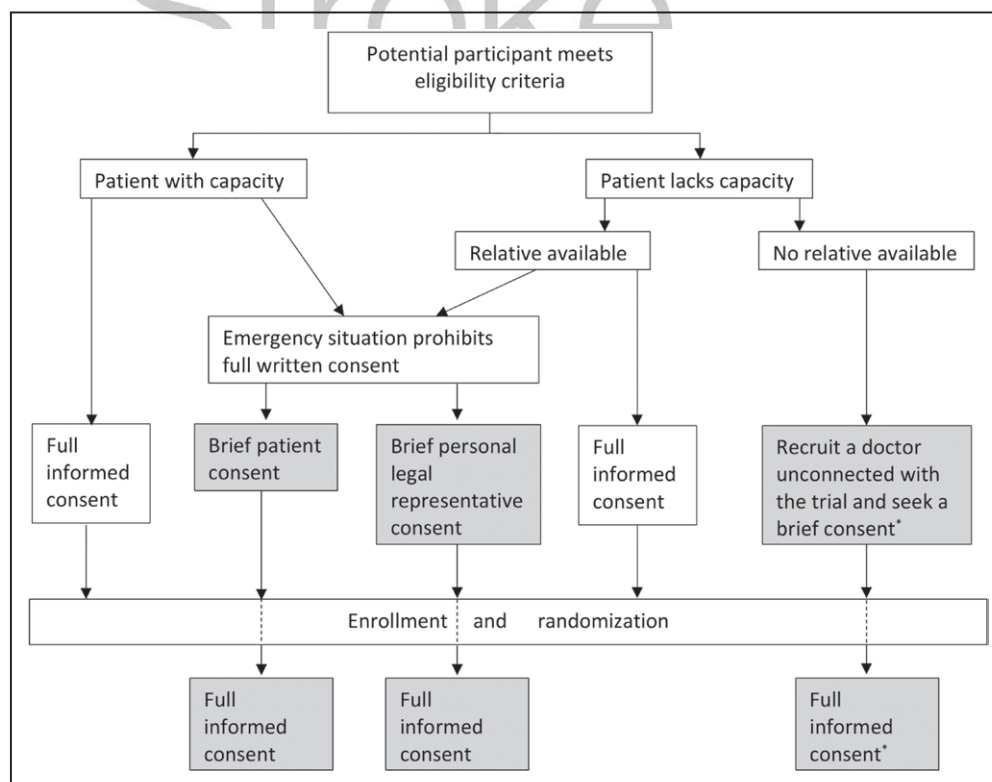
Potential participant meets eligibility criteria

Patient with capacity

Patient lacks capacity

Relative available

No relative available

Emergency situation prohibits full written consent

Full informed consent

Brief patient consent

Brief personal legal representative consent

Full informed consent

Recruit a doctor unconnected with the trial and seek a brief consent*

Enrollment and randomization

Full informed consent

Full informed consent

Full informed consent*